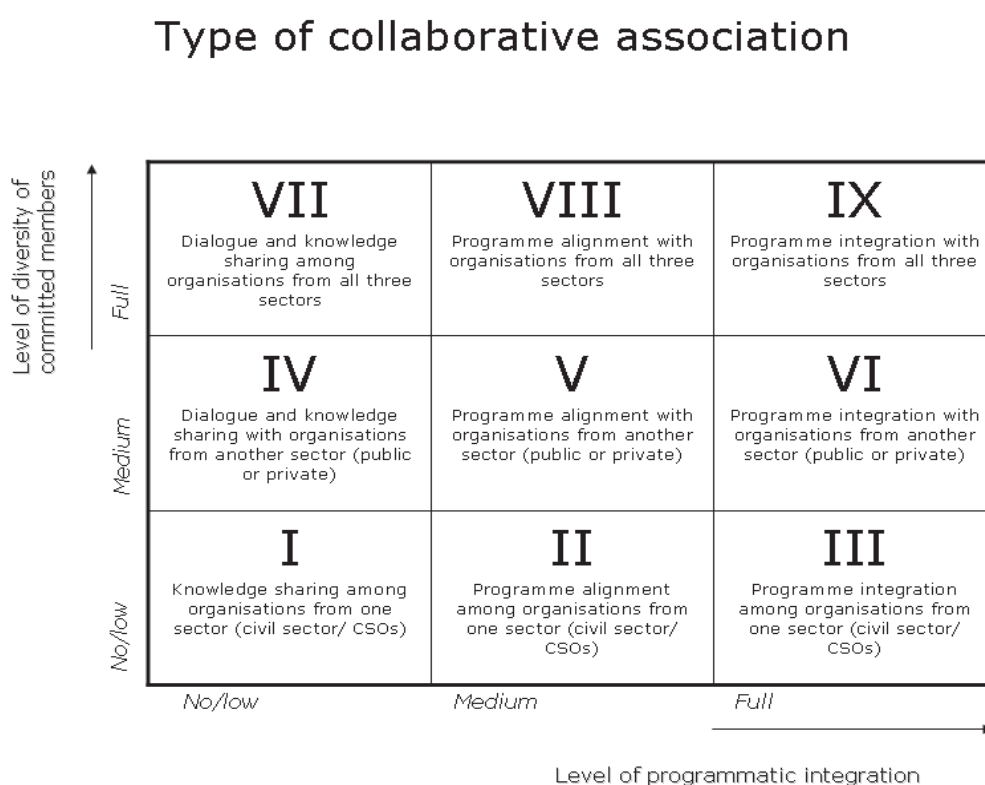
Type of collaborative association

Level of diversity of committed members

Full

Medium

No/low

| VII Dialogue and knowledge sharing among organisations from all three sectors | VIII Programme alignment with organisations from all three sectors | IX Programme integration with organisations from all three sectors |
|---|---|---|
| IV Dialogue and knowledge sharing with organisations from another sector (public or private) | V Programme alignment with organisations from another sector (public or private) | VI Programme integration with organisations from another sector (public or private) |
| I Knowledge sharing among organisations from one sector (civil sector/ CSOs) | II Programme alignment among organisations from one sector (civil sector/ CSOs) | III Programme integration among organisations from one sector (civil sector/ CSOs) |

No/low

Medium

Full

Level of programmatic integration